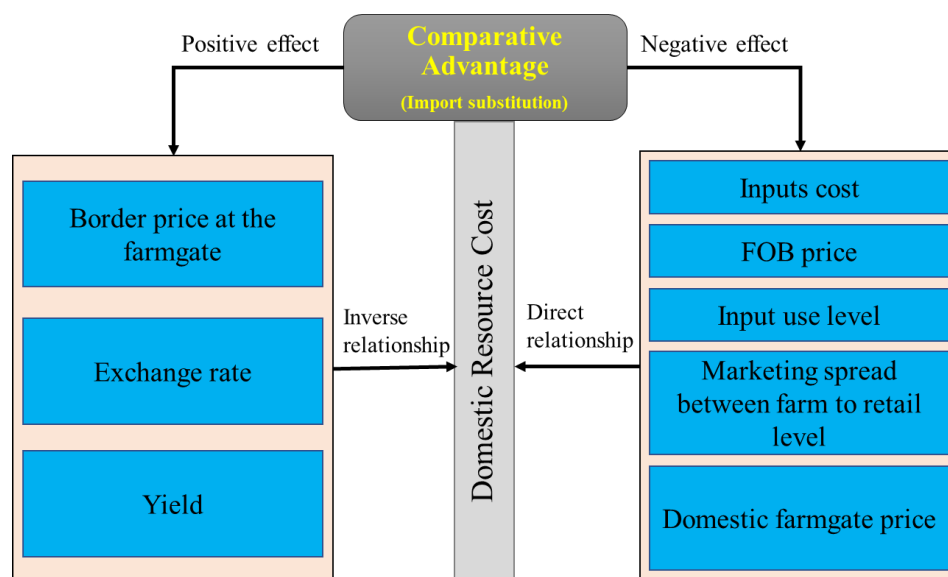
Positive effect

Comparative Advantage
(Import substitution)

Negative effect

Border price at the farmgate

Exchange rate

Yield

Inverse relationship

Domestic Resource Cost

Direct relationship

Inputs cost

FOB price

Input use level

Marketing spread between farm to retail level

Domestic farmgate price